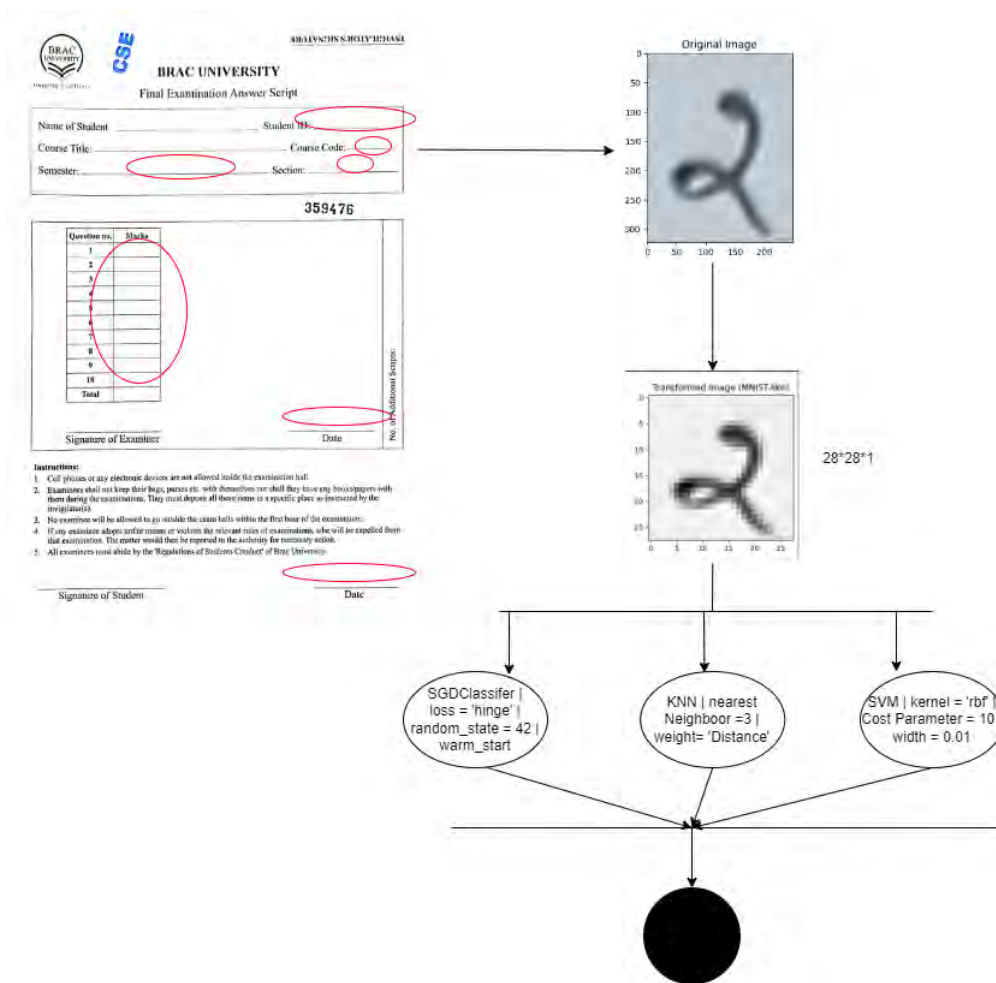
BRAC UNIVERSITY
CSE
BRAC UNIVERSITY
Final Examination Answer Script

Name of Student: Student ID:
Course Title: Course Code:
Semester: Section:

359476

| Question no. | Marks |
|---|---|
| 1 | |
| 2 | |
| 3 | |
| 4 | |
| 5 | |
| 6 | |
| 7 | |
| 8 | |
| 9 | |
| 10 | |
| Total | |

No. of Additional Scripts:

Signature of Examiner Date

Instructions:
1. Cell phones or any electronic devices are not allowed inside the examination hall.
2. Examinees shall not keep their bags, purses etc. with themselves nor shall they have any books/papers with them during the examinations. They must deposit all these items in a specific place as instructed by the invigilator(s).
3. No examinee will be allowed to go outside the exam halls within the first hour of the examination.
4. If any examinee adopts unfair means or violates the relevant rules of examinations, s/he will be expelled from that examination. The matter would then be reported to the authority for necessary action.
5. All examinees must abide by the 'Regulations of Students Conduct' of Brac University.

Signature of Student Date

Original Image
0
50
100
150
200
250
300
0 50 100 150 200

Transformed Image (MNIST-like)
0
5
10
15
20
25
0 5 10 15 20 25

28*28*1

SGDClassifer | loss = 'hinge' | random_state = 42 | warm_start

KNN | nearest Neighboor =3 | weight= 'Distance'

SVM | kernel = 'rbf' | Cost Parameter = 10 | width = 0.01